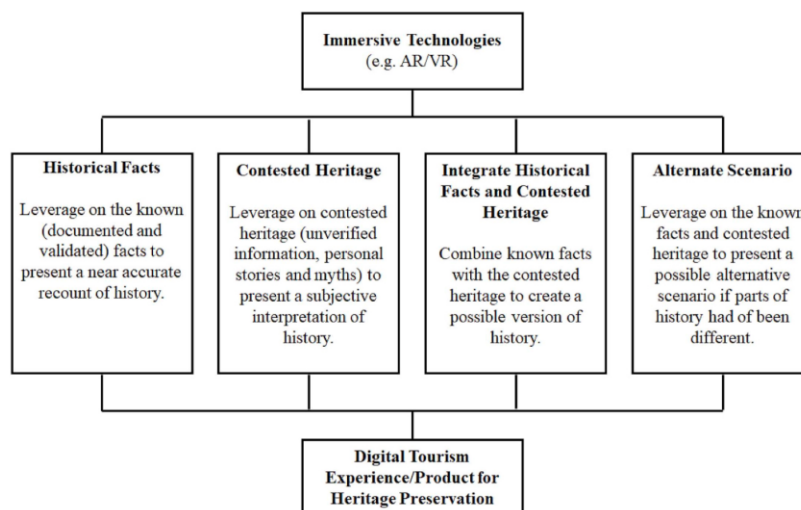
Immersive Technologies
(e.g. AR/VR)

Historical Facts

Leverage on the known (documented and validated) facts to present a near accurate recount of history.

Contested Heritage

Leverage on contested heritage (unverified information, personal stories and myths) to present a subjective interpretation of history.

Integrate Historical Facts and Contested Heritage

Combine known facts with the contested heritage to create a possible version of history.

Alternate Scenario

Leverage on the known facts and contested heritage to present a possible alternative scenario if parts of history had of been different.

Digital Tourism Experience/Product for Heritage Preservation